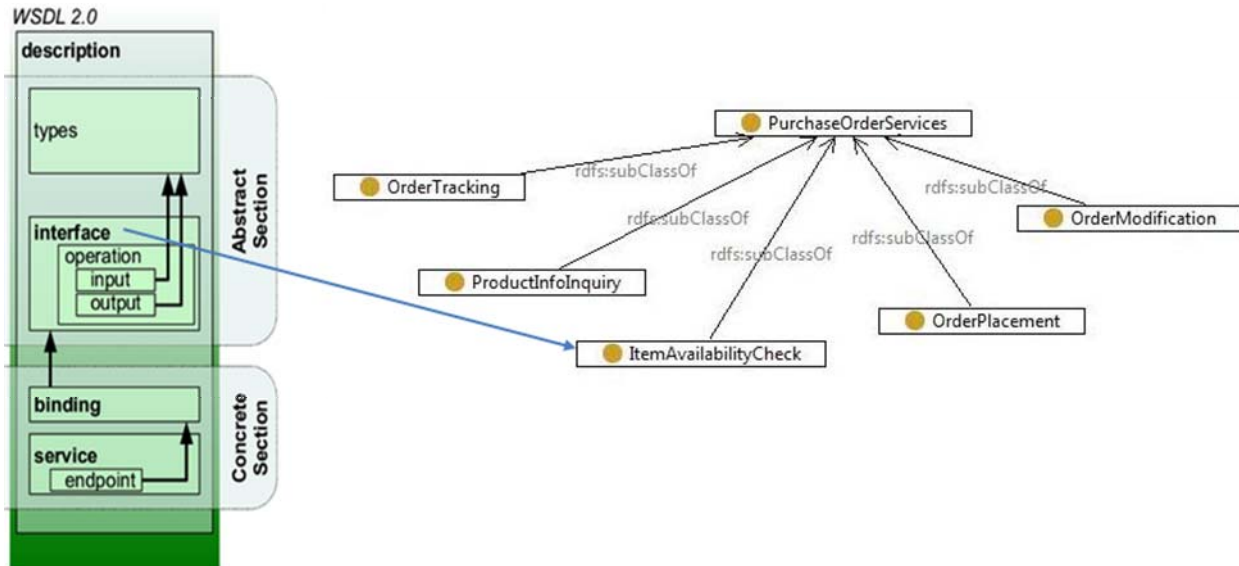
WSDL 2.0

description

types

interface
operation
input
output

binding

service
endpoint

Abstract Section

Concrete Section

PurchaseOrderServices

OrderTracking

rdfs:subClassOf

rdfs:subClassOf

rdfs:subClassOf

OrderModification

rdfs:subClassOf

rdfs:subClassOf

ProductInfoInquiry

OrderPlacement

ItemAvailabilityCheck